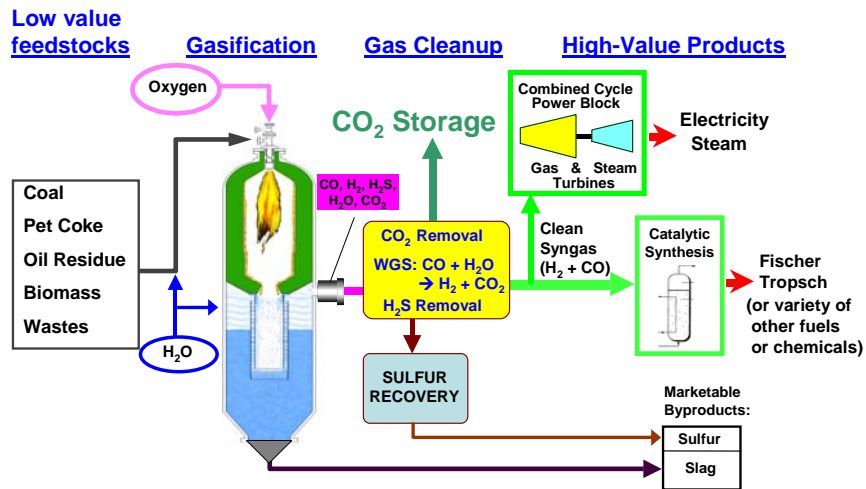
Low value feedstocks

Gasification

Gas Cleanup

High-Value Products

Oxygen

Coal
Pet Coke
Oil Residue
Biomass
Wastes

$H_2O$

CO, $H_2$, $H_2S$, $H_2O$, $CO_2$

$CO_2$ Storage

$CO_2$ Removal
WGS: CO + $H_2O$ → $H_2$ + $CO_2$
$H_2S$ Removal

SULFUR RECOVERY

Combined Cycle Power Block
Gas & Steam Turbines

Electricity Steam

Clean Syngas ($H_2$ + CO)

Catalytic Synthesis

Fischer Tropsch (or variety of other fuels or chemicals)

Marketable Byproducts:

| Sulfur |
|---|
| Slag |